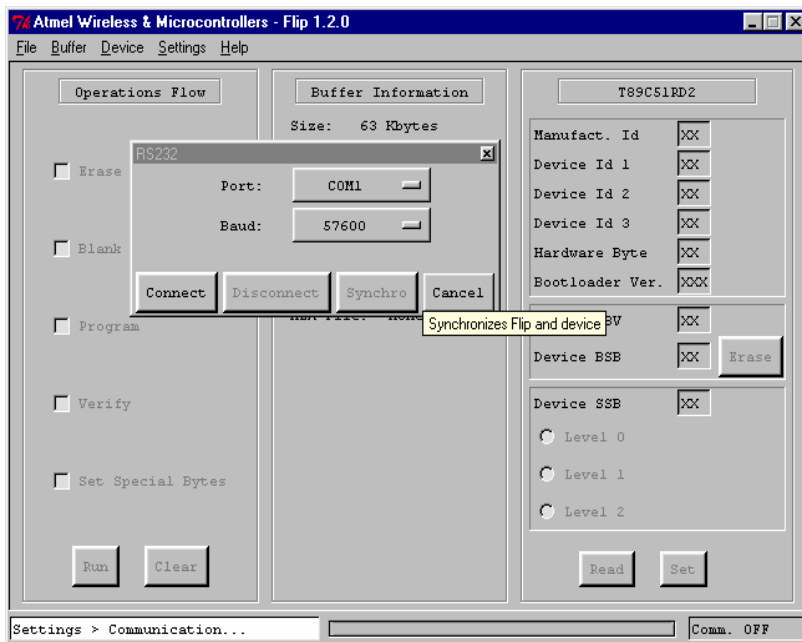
Atmel Wireless & Microcontrollers - Flip 1.2.0

File Buffer Device Settings Help

Operations Flow

Erase

Blank

Program

Verify

Set Special Bytes

Run Clear

Buffer Information

Size: 63 Kbytes

RS232

Port: COM1

Baud: 57600

Connect Disconnect Synchro Cancel

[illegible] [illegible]

Synchronizes Flip and device

T89C51RD2

| Manufact. Id | XX |
|---|---|
| Device Id 1 | XX |
| Device Id 2 | XX |
| Device Id 3 | XX |
| Hardware Byte | XX |
| Bootloader Ver. | XXX |

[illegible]BV XX

Device BSB XX Erase

Device SSB XX

Level 0

Level 1

Level 2

Read Set

Settings > Communication...

Comm. OFF